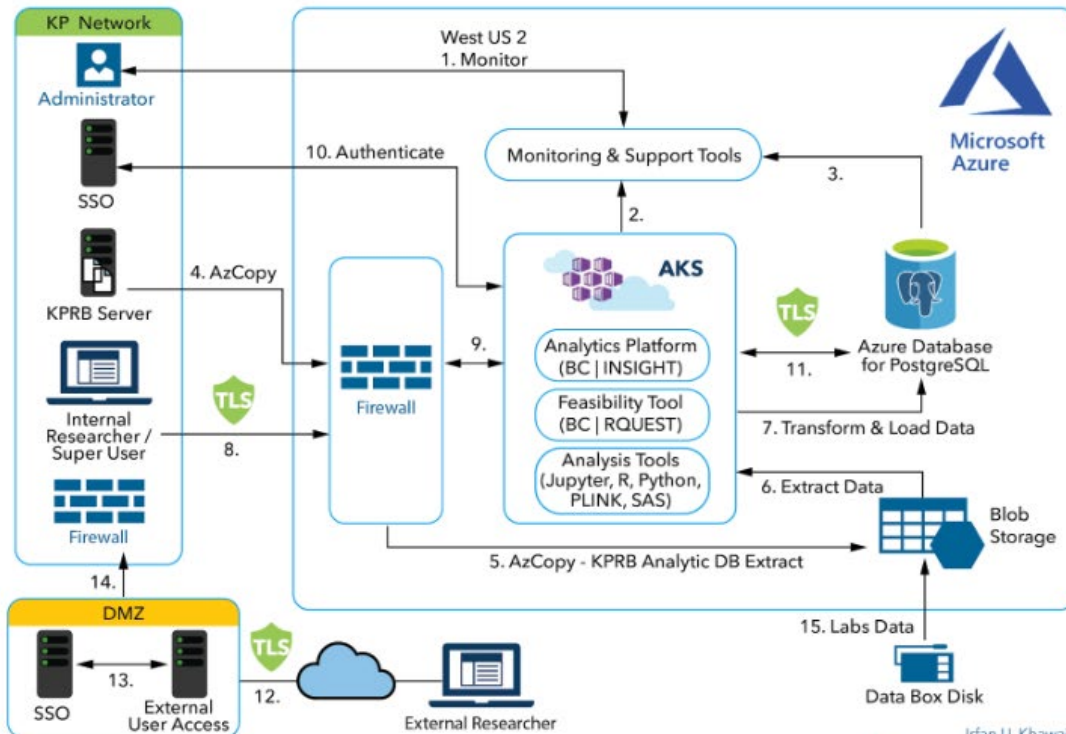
KP Network

Administrator

SSO

KPRB Server

Internal Researcher / Super User

Firewall

West US 2

1. Monitor

Microsoft Azure

10. Authenticate

Monitoring & Support Tools

3.

2.

4. AzCopy

AKS

TLS

Firewall

9.

Analytics Platform (BC | INSIGHT)

Azure Database for PostgreSQL

11.

TLS

8.

Feasibility Tool (BC | RQUEST)

7. Transform & Load Data

Analysis Tools (Jupyter, R, Python, PLINK, SAS)

6. Extract Data

Blob Storage

5. AzCopy - KPRB Analytic DB Extract

14.

DMZ

SSO

13.

External User Access

TLS

12.

External Researcher

15. Labs Data

Data Box Disk

Irfan U. Khawa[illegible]